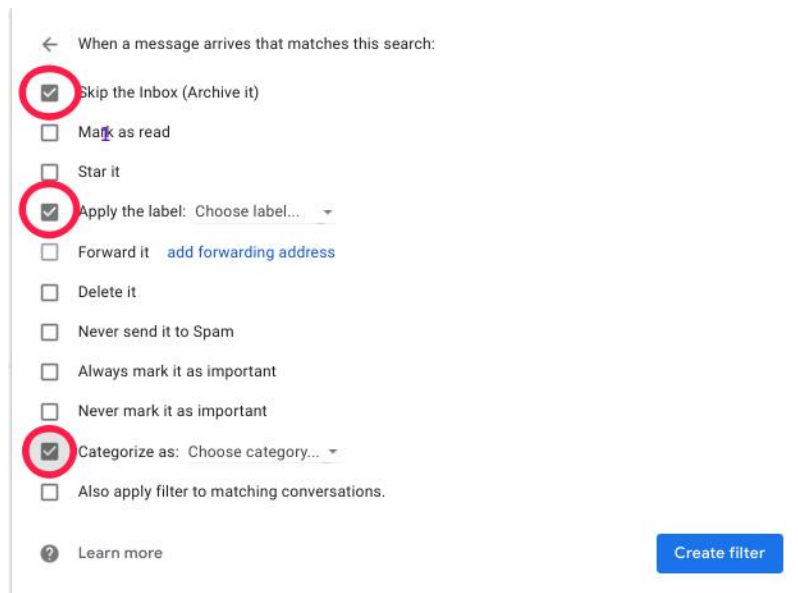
When a message arrives that matches this search:

Skip the Inbox (Archive it)

Mark as read

Star it

Apply the label: Choose label...

Forward it add forwarding address

Delete it

Never send it to Spam

Always mark it as important

Never mark it as important

Categorize as: Choose category...

Also apply filter to matching conversations.

Learn more

Create filter